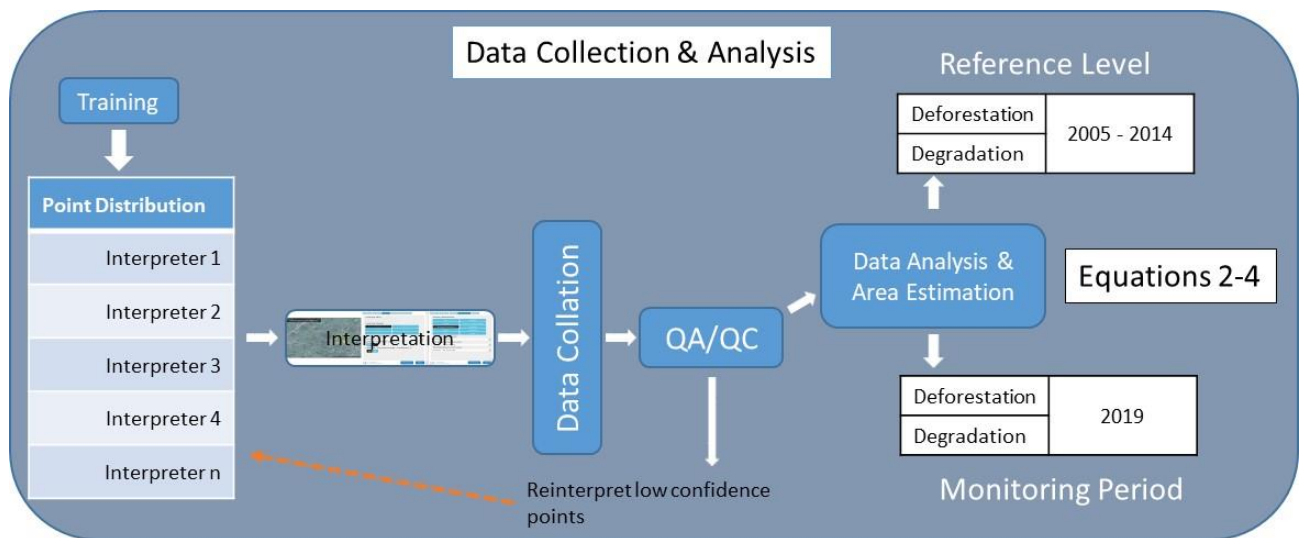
Data Collection & Analysis

Training

| Point Distribution |
|---|
| Interpreter 1 |
| Interpreter 2 |
| Interpreter 3 |
| Interpreter 4 |
| Interpreter n |

Interpretation

Data Collation

QA/QC

Reinterpret low confidence points

Data Analysis & Area Estimation

Equations 2-4

Reference Level

| Deforestation | 2005 - 2014 |
|---|---|
| Degradation | |

| Deforestation | 2019 |
|---|---|
| Degradation | |

Monitoring Period